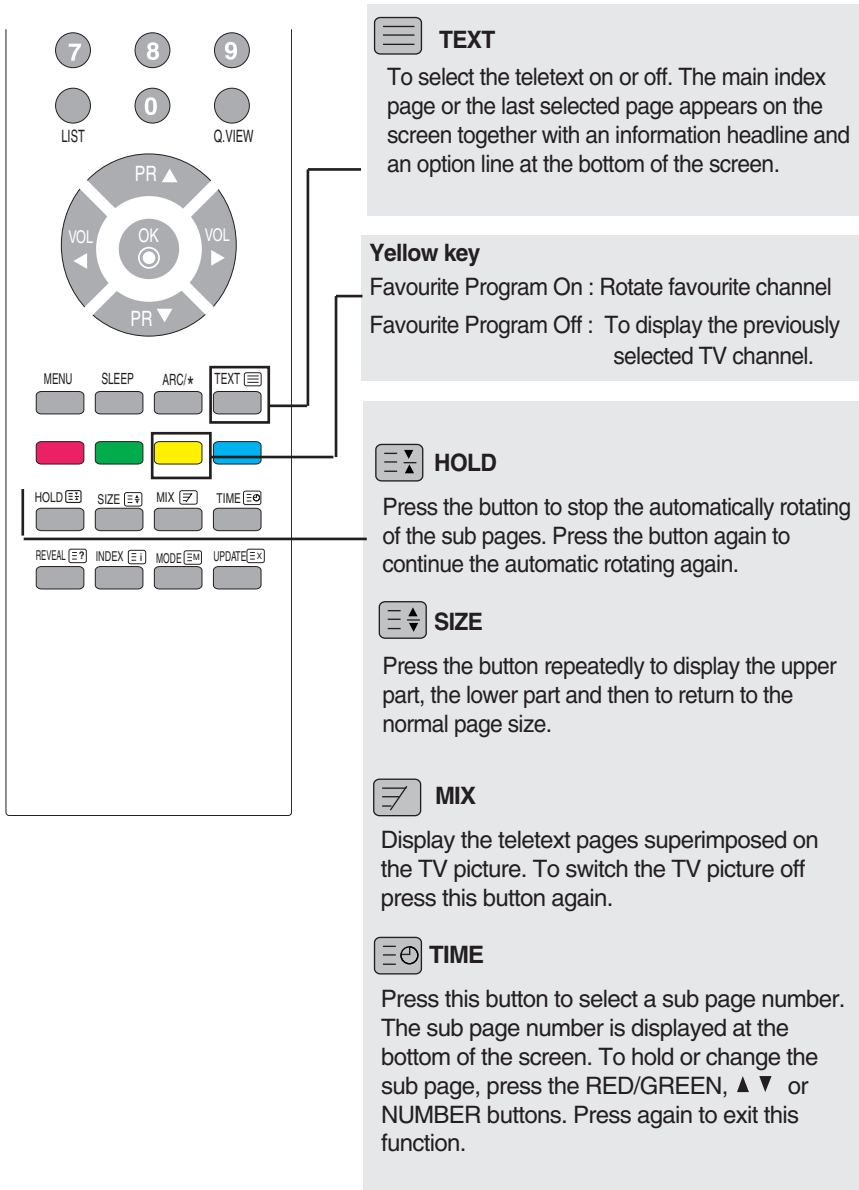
7 8 9
0
LIST Q.VIEW
PR ▲
VOL ◀ OK VOL ▶
PR ▼
MENU SLEEP ARC/★ TEXT
HOLD SIZE MIX TIME
REVEAL INDEX MODE UPDATE

TEXT

To select the teletext on or off. The main index page or the last selected page appears on the screen together with an information headline and an option line at the bottom of the screen.

Yellow key

Favourite Program On : Rotate favourite channel

Favourite Program Off : To display the previously selected TV channel.

HOLD

Press the button to stop the automatically rotating of the sub pages. Press the button again to continue the automatic rotating again.

SIZE

Press the button repeatedly to display the upper part, the lower part and then to return to the normal page size.

MIX

Display the teletext pages superimposed on the TV picture. To switch the TV picture off press this button again.

TIME

Press this button to select a sub page number. The sub page number is displayed at the bottom of the screen. To hold or change the sub page, press the RED/GREEN, ▲ ▼ or NUMBER buttons. Press again to exit this function.